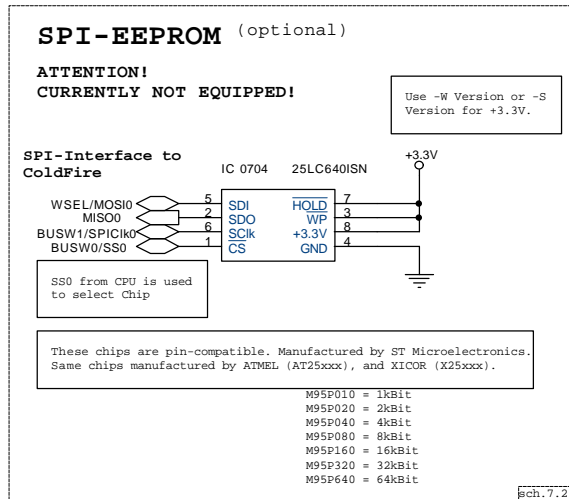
SPI-EEPROM (optional)

ATTENTION!
CURRENTLY NOT EQUIPPED!

Use -W Version or -S Version for +3.3V.

SPI-Interface to ColdFire

IC 0704 25LC640ISN

+3.3V

WSEL/MOSI0
MISO0
BUSW1/SPIClk0
BUSW0/SS0

5 SDI
2 SDO
6 SClk
1 $\overline{CS}$

$\overline{HOLD}$ 7
$\overline{WP}$ 3
+3.3V 8
GND 4

SS0 from CPU is used to select Chip

These chips are pin-compatible. Manufactured by ST Microelectronics. Same chips manufactured by ATMEL (AT25xxx), and XICOR (X25xxx).

M95P010 = 1kBit
M95P020 = 2kBit
M95P040 = 4kBit
M95P080 = 8kBit
M95P160 = 16kBit
M95P320 = 32kBit
M95P640 = 64kBit

sch.7.2